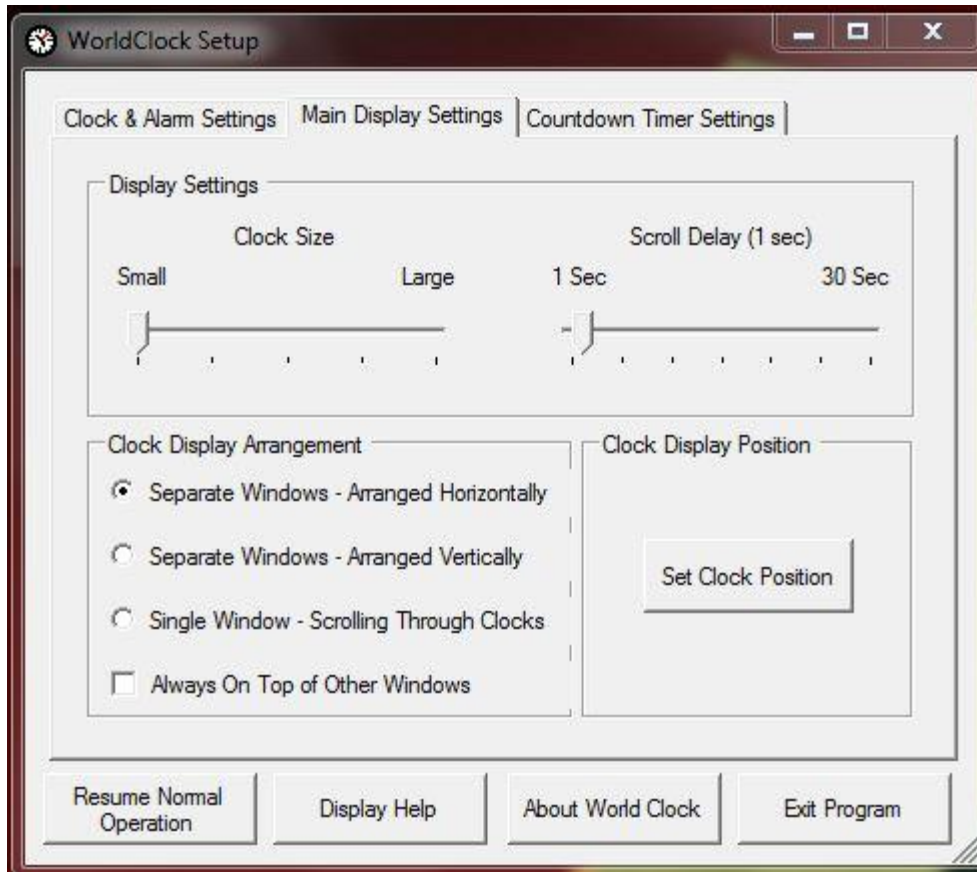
WorldClock Setup

Clock & Alarm Settings
Main Display Settings
Countdown Timer Settings

Display Settings

Clock Size
Small
Large

Scroll Delay (1 sec)
1 Sec
30 Sec

Clock Display Arrangement
Separate Windows - Arranged Horizontally
Separate Windows - Arranged Vertically
Single Window - Scrolling Through Clocks
Always On Top of Other Windows

Clock Display Position
Set Clock Position

Resume Normal Operation
Display Help
About World Clock
Exit Program